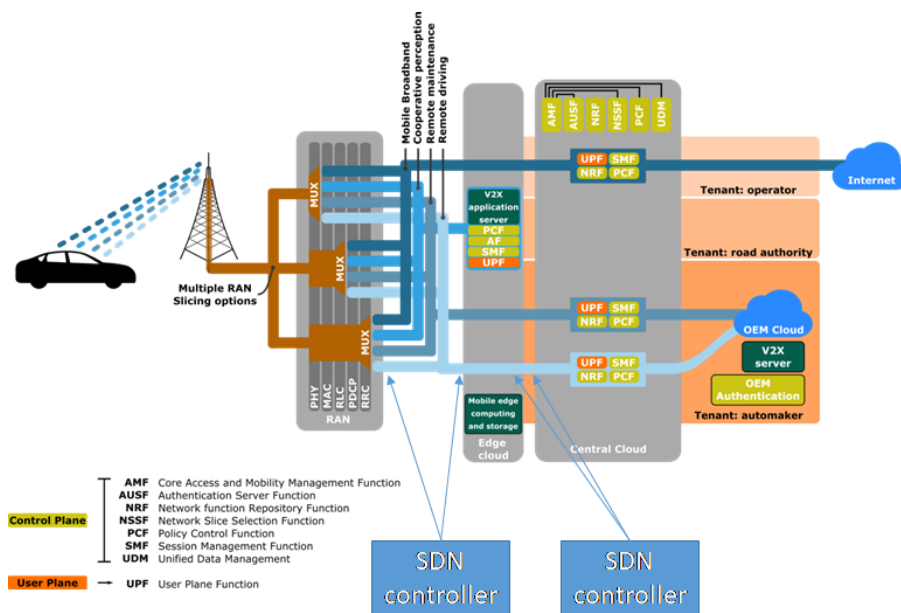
Mobile Broadband
Cooperative perception
Remote maintenance
Remote driving

AMF
AUSF
NRF
NSSF
PCF
UDM

UPF SMF
NRF PCF

Internet

Tenant: operator

V2X application server
PCF
AF
SMF
UPF

Tenant: road authority

MUX
MUX
MUX

Multiple RAN Slicing options

UPF SMF
NRF PCF

OEM Cloud

UPF SMF
NRF PCF

V2X server

OEM Authentication

Tenant: automaker

PHY
MAC
RLC
PDCP
RRC
RAN

Mobile edge computing and storage

Edge cloud

Central Cloud

Control Plane
AMF Core Access and Mobility Management Function
AUSF Authentication Server Function
NRF Network function Repository Function
NSSF Network Slice Selection Function
PCF Policy Control Function
SMF Session Management Function
UDM Unified Data Management

User Plane
UPF User Plane Function

SDN controller

SDN controller